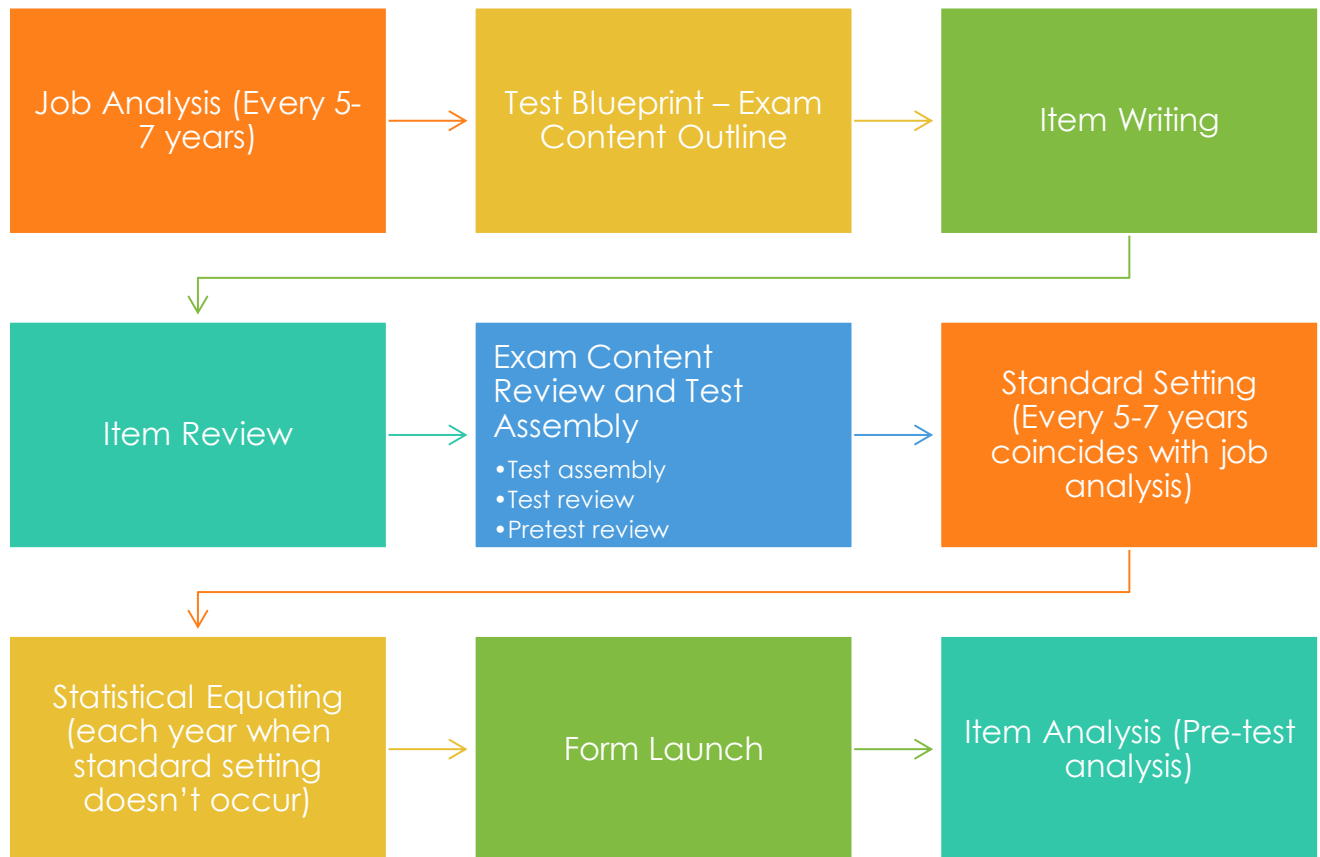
Job Analysis (Every 5-7 years)

Test Blueprint – Exam Content Outline

Item Writing

Item Review

Exam Content Review and Test Assembly
•Test assembly
•Test review
•Pretest review

Standard Setting (Every 5-7 years coincides with job analysis)

Statistical Equating (each year when standard setting doesn't occur)

Form Launch

Item Analysis (Pre-test analysis)